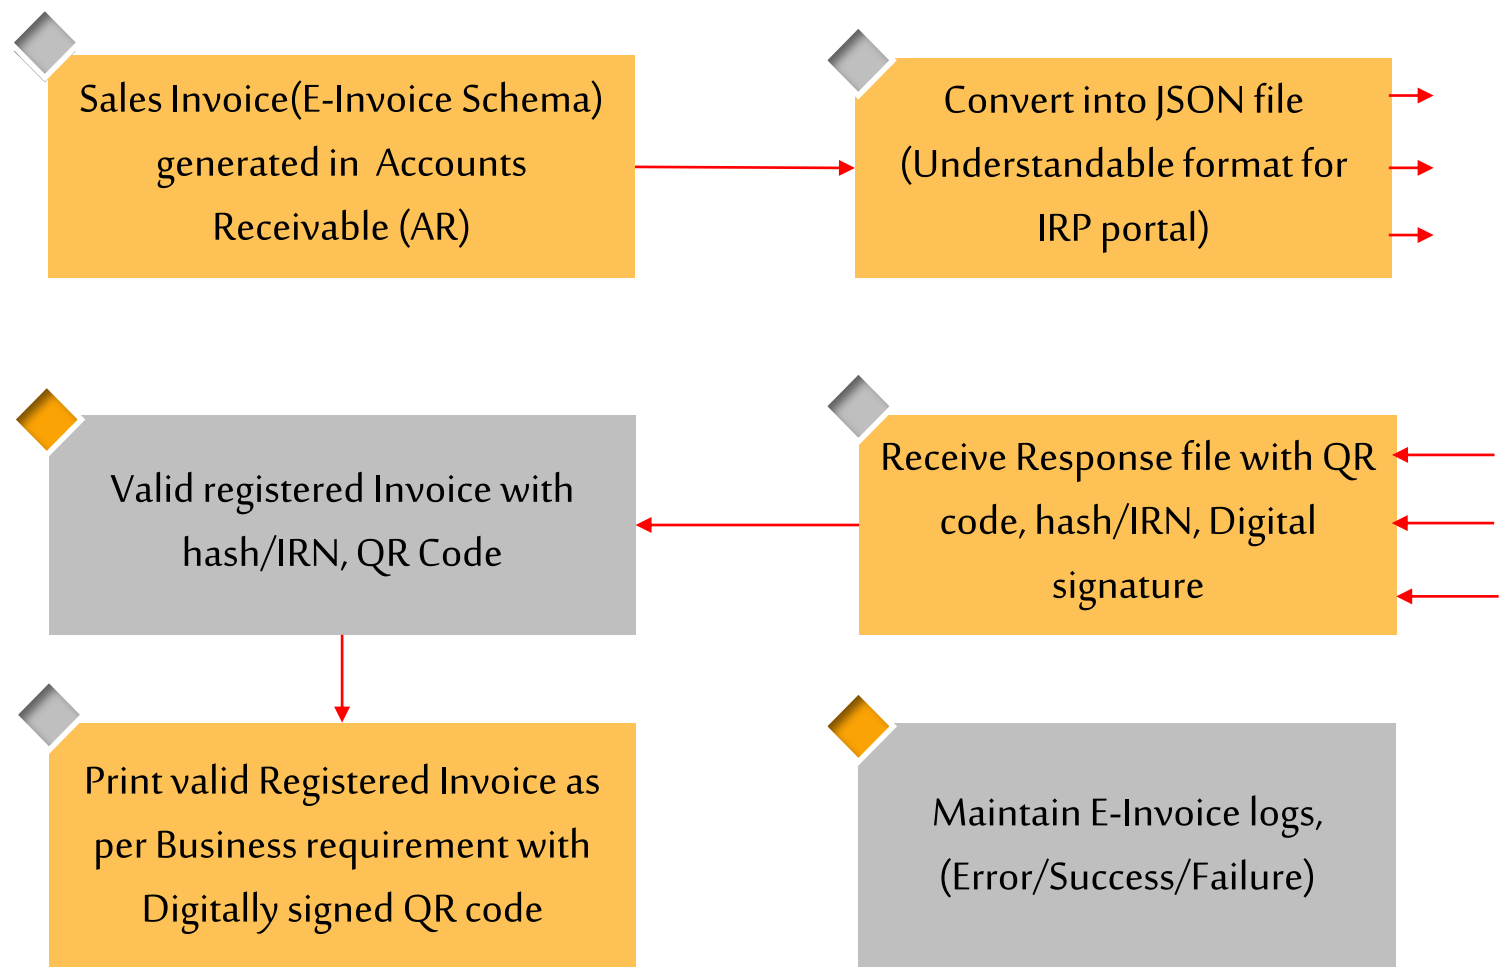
Sales Invoice(E-Invoice Schema) generated in Accounts Receivable (AR)

Convert into JSON file (Understandable format for IRP portal)

Valid registered Invoice with hash/IRN, QR Code

Receive Response file with QR code, hash/IRN, Digital signature

Print valid Registered Invoice as per Business requirement with Digitally signed QR code

Maintain E-Invoice logs, (Error/Success/Failure)